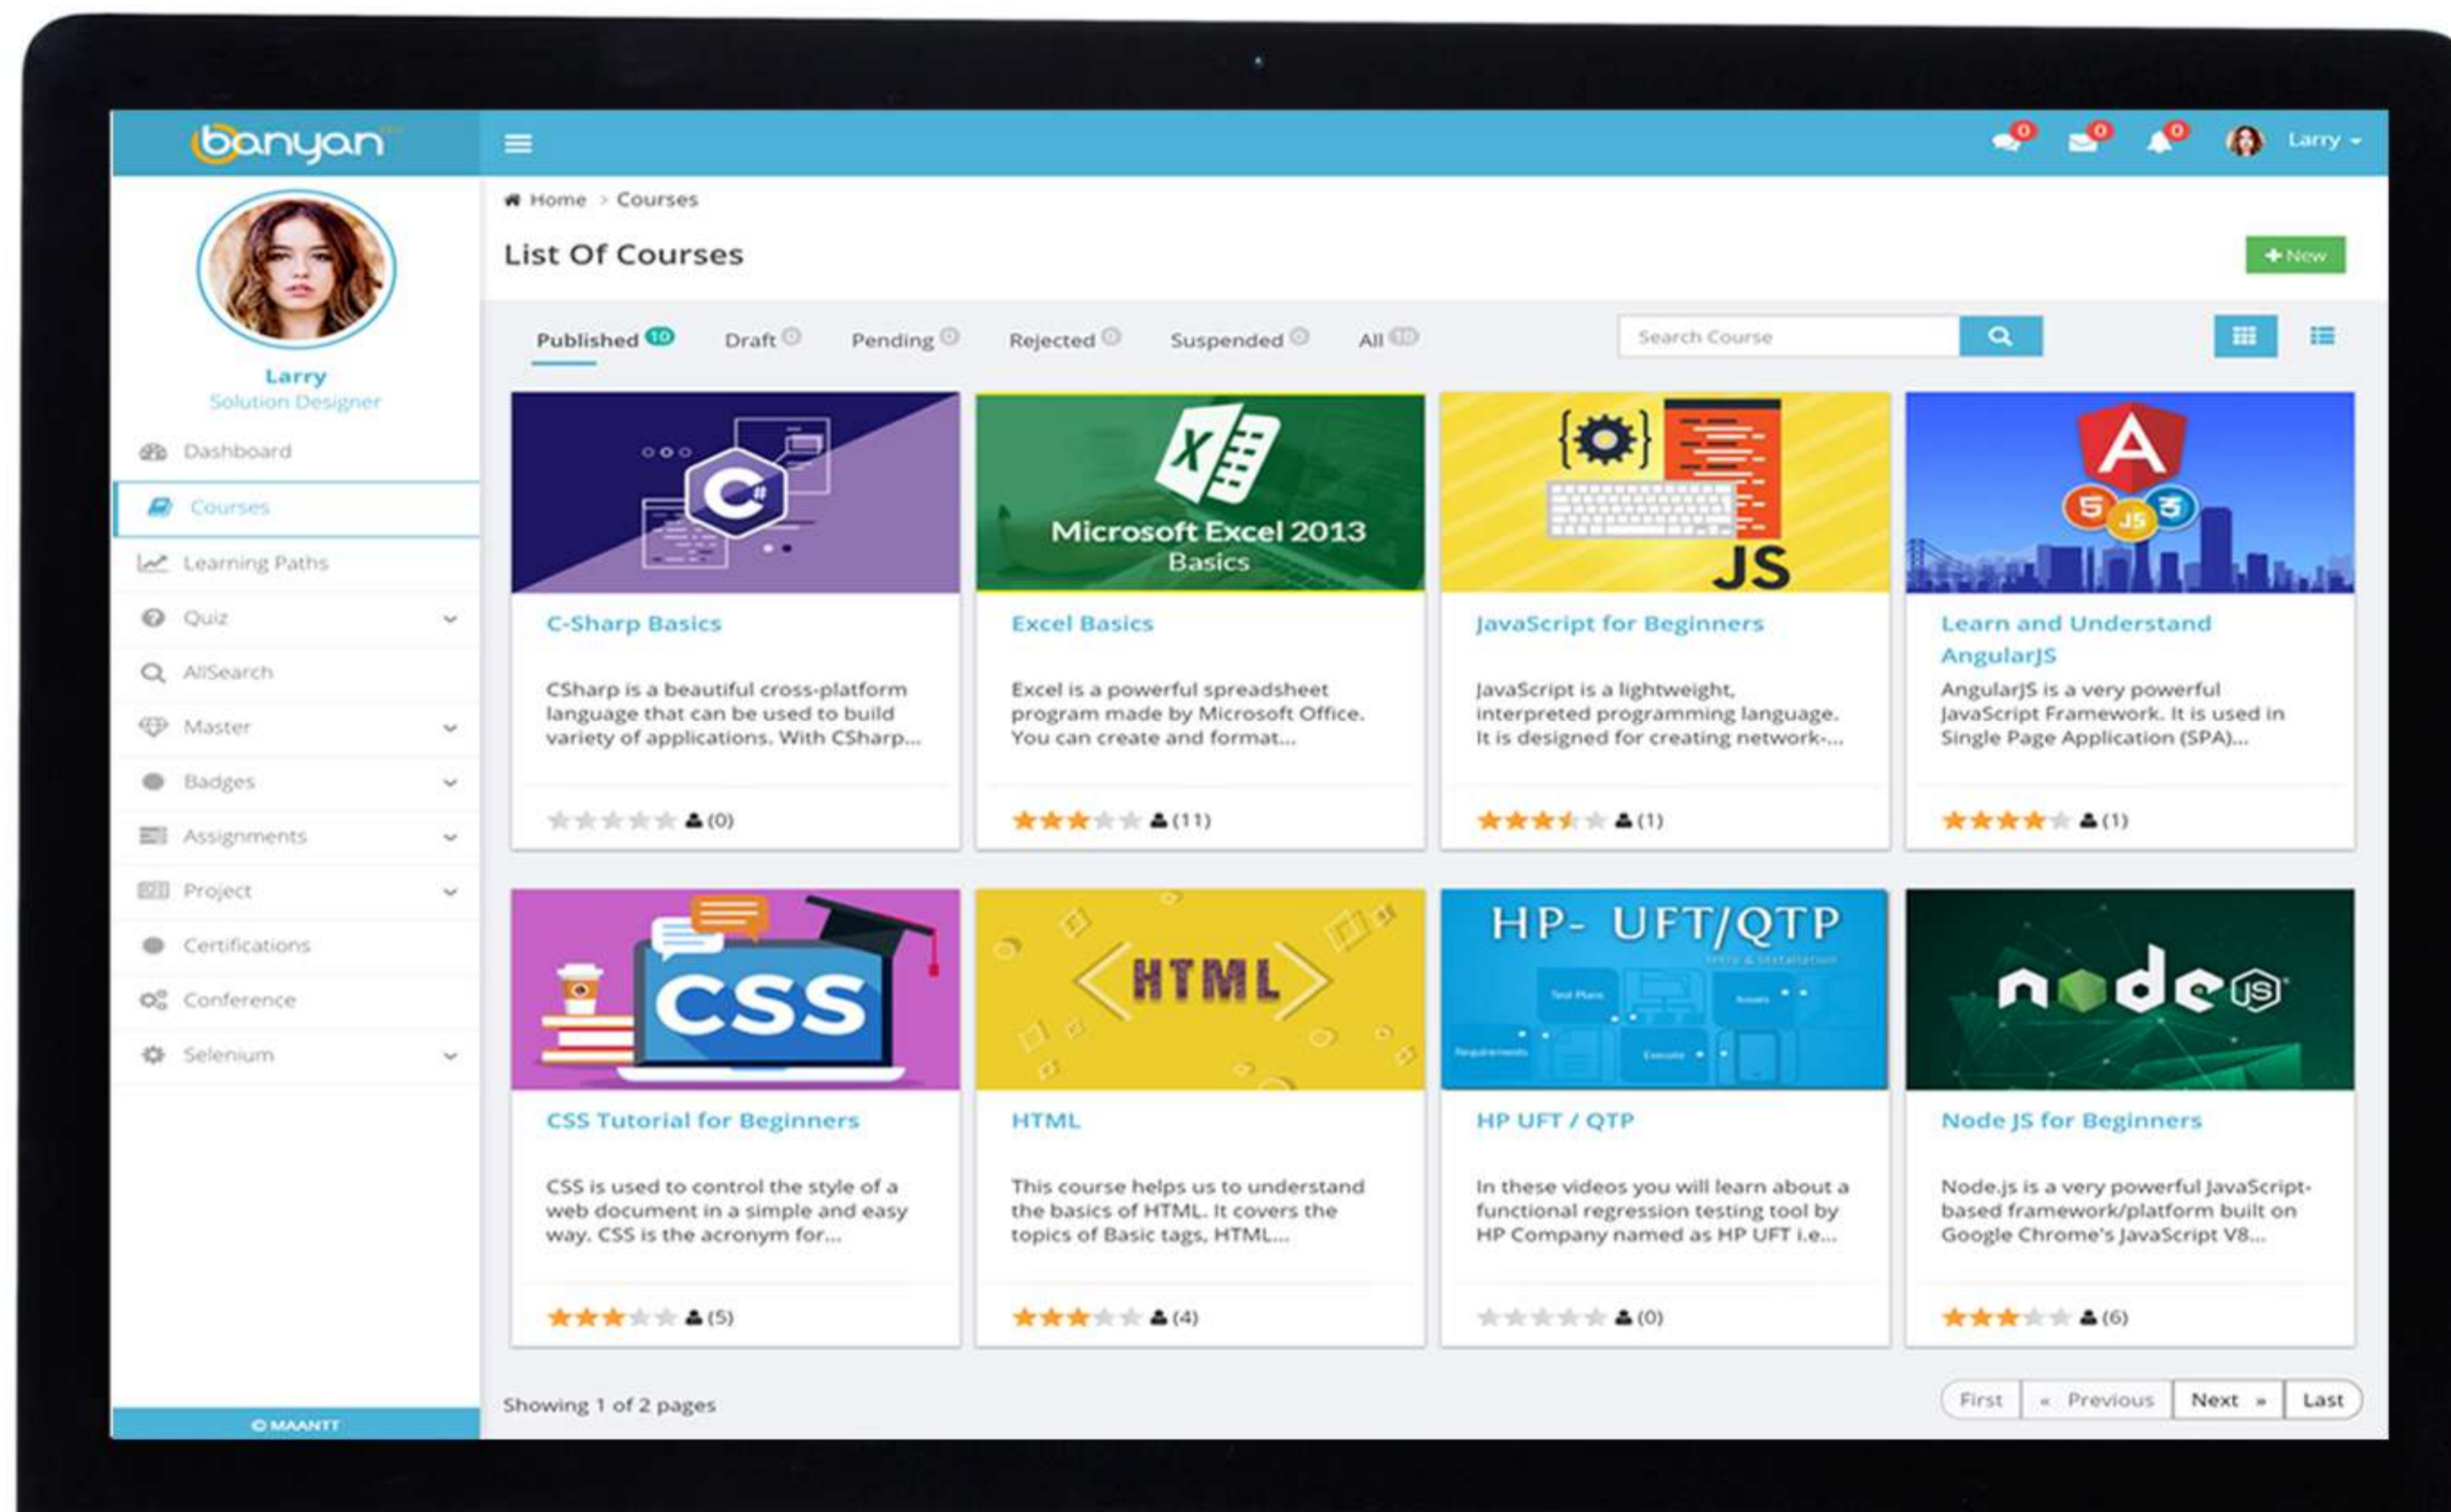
banyan

0 0 0 Larry

Larry
Solution Designer

Dashboard
Courses
Learning Paths
Quiz
AllSearch
Master
Badges
Assignments
Project
Certifications
Conference
Selenium

© MAANTT

Home > Courses

List Of Courses

+ New

Published 10 Draft 0 Pending 0 Rejected 0 Suspended 0 All 10

Search Course

Microsoft Excel 2013 Basics

JS

C-Sharp Basics
CSharp is a beautiful cross-platform language that can be used to build variety of applications. With CSharp...
(0)

Excel Basics
Excel is a powerful spreadsheet program made by Microsoft Office. You can create and format...
(11)

JavaScript for Beginners
JavaScript is a lightweight, interpreted programming language. It is designed for creating network-...
(1)

Learn and Understand AngularJS
AngularJS is a very powerful JavaScript Framework. It is used in Single Page Application (SPA)...
(1)

CSS

HTML

HP- UFT/QTP

node JS

CSS Tutorial for Beginners
CSS is used to control the style of a web document in a simple and easy way. CSS is the acronym for...
(5)

HTML
This course helps us to understand the basics of HTML. It covers the topics of Basic tags, HTML...
(4)

HP UFT / QTP
In these videos you will learn about a functional regression testing tool by HP Company named as HP UFT i.e...
(0)

Node JS for Beginners
Node.js is a very powerful JavaScript-based framework/platform built on Google Chrome's JavaScript V8...
(6)

Showing 1 of 2 pages

First « Previous Next » Last